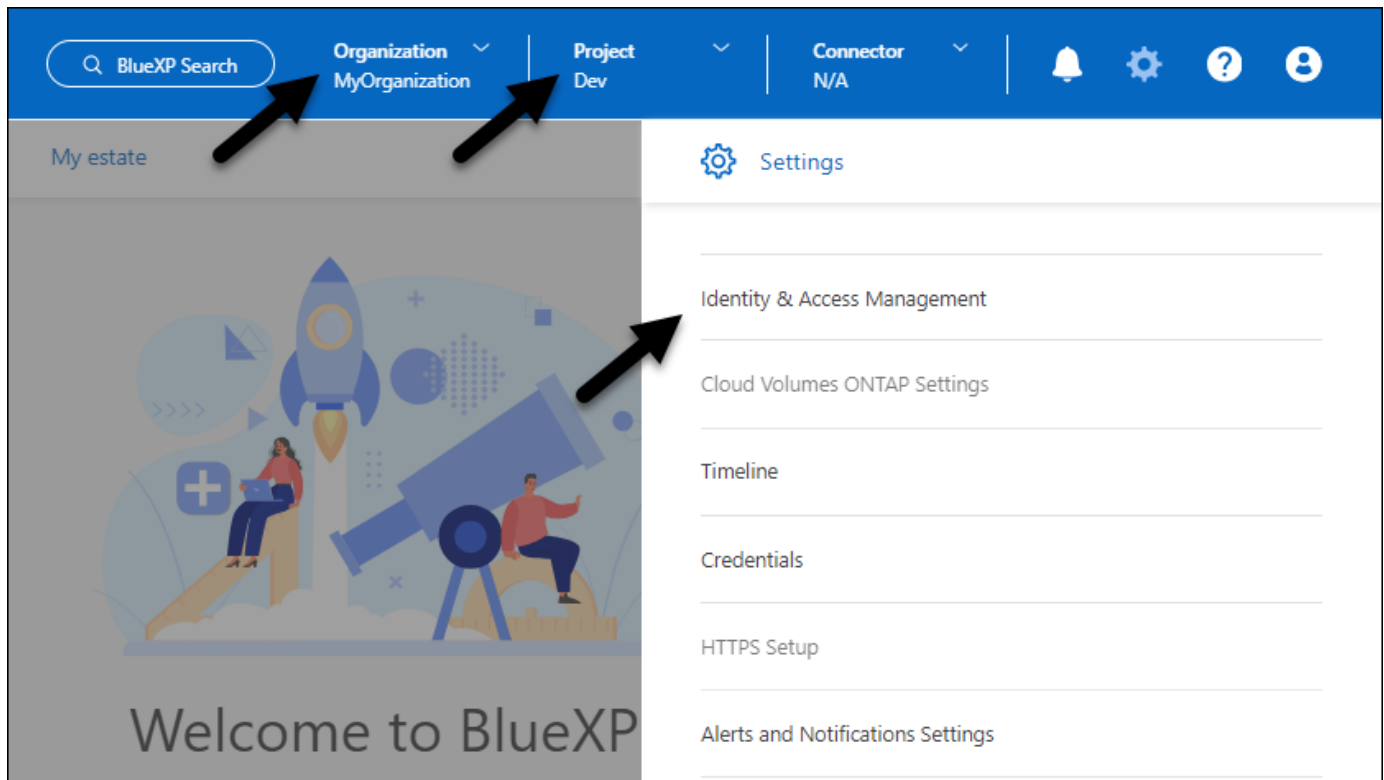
BlueXP Search

Organization
MyOrganization

Project
Dev

Connector
N/A

My estate

Settings

Identity & Access Management

Cloud Volumes ONTAP Settings

Timeline

Credentials

HTTPS Setup

Alerts and Notifications Settings

Welcome to BlueXP